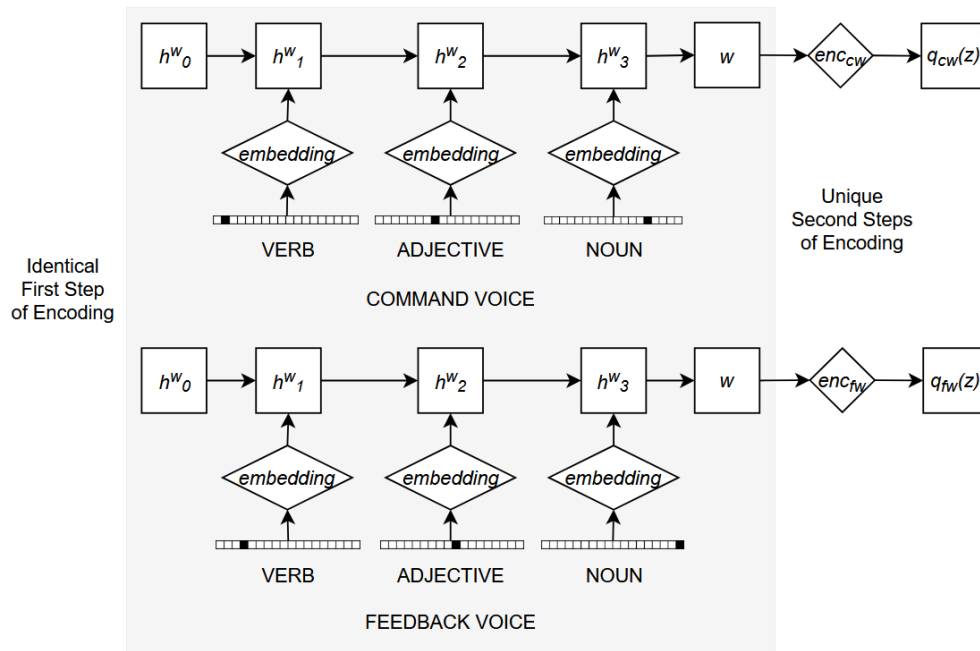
Identical First Step of Encoding

$h^w{}_0$
$h^w{}_1$
$h^w{}_2$
$h^w{}_3$
$w$
$enc_{cw}$
$q_{cw}(z)$

embedding
embedding
embedding

VERB
ADJECTIVE
NOUN

COMMAND VOICE

Unique Second Steps of Encoding

$h^w{}_0$
$h^w{}_1$
$h^w{}_2$
$h^w{}_3$
$w$
$enc_{fw}$
$q_{fw}(z)$

embedding
embedding
embedding

VERB
ADJECTIVE
NOUN

FEEDBACK VOICE